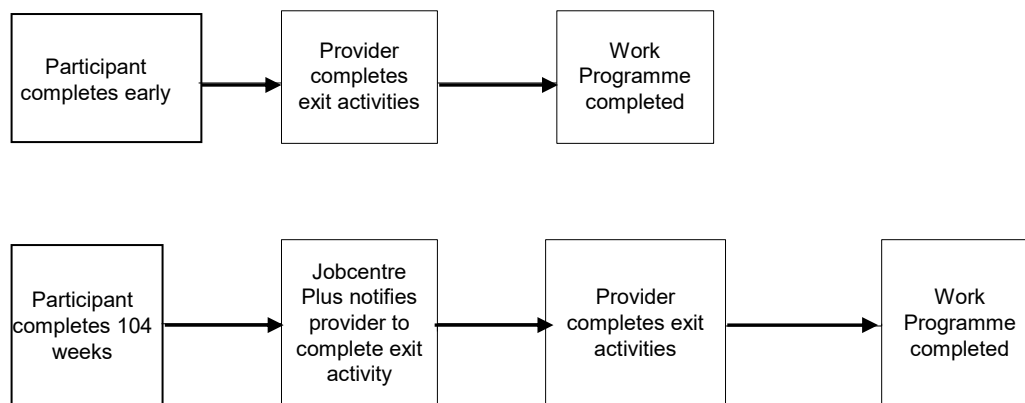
Participant completes early

Provider completes exit activities

Work Programme completed

Participant completes 104 weeks

Jobcentre Plus notifies provider to complete exit activity

Provider completes exit activities

Work Programme completed